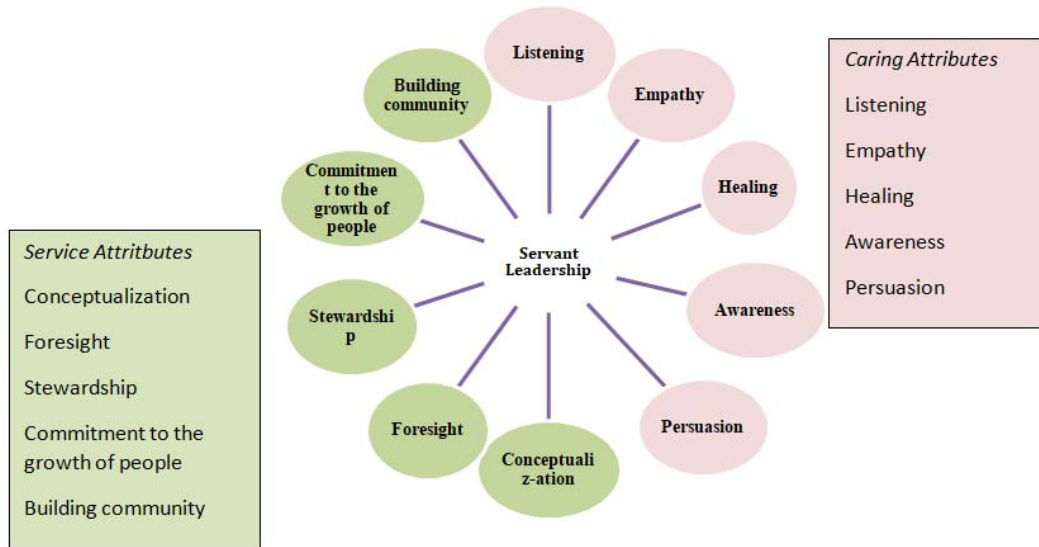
Caring Attributes
Listening
Empathy
Healing
Awareness
Persuasion

Listening
Empathy
Building community
Healing
Commitment to the growth of people
Servant Leadership
Awareness
Stewardship
Persuasion
Foresight
Conceptualiz-ation

Service Attributes
Conceptualization
Foresight
Stewardship
Commitment to the growth of people
Building community